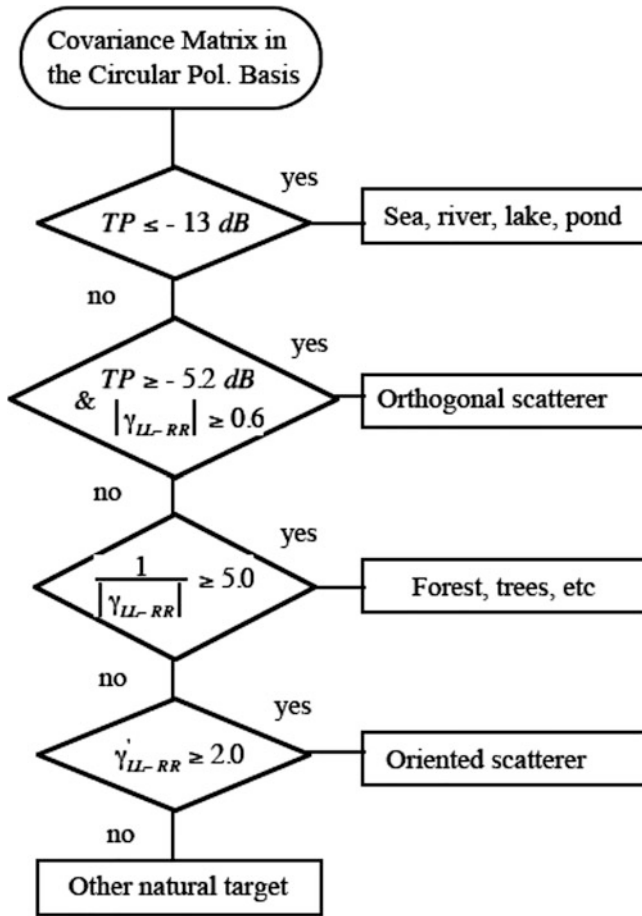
Covariance Matrix in the Circular Pol. Basis

yes

$TP \leq -13\ dB$

Sea, river, lake, pond

no

yes

$TP \geq -5.2\ dB$ & $|\gamma_{LL-RR}| \geq 0.6$

Orthogonal scatterer

no

yes

$\frac{1}{|\gamma_{LL-RR}|} \geq 5.0$

Forest, trees, etc

no

yes

$\gamma'_{LL-RR} \geq 2.0$

Oriented scatterer

no

Other natural target